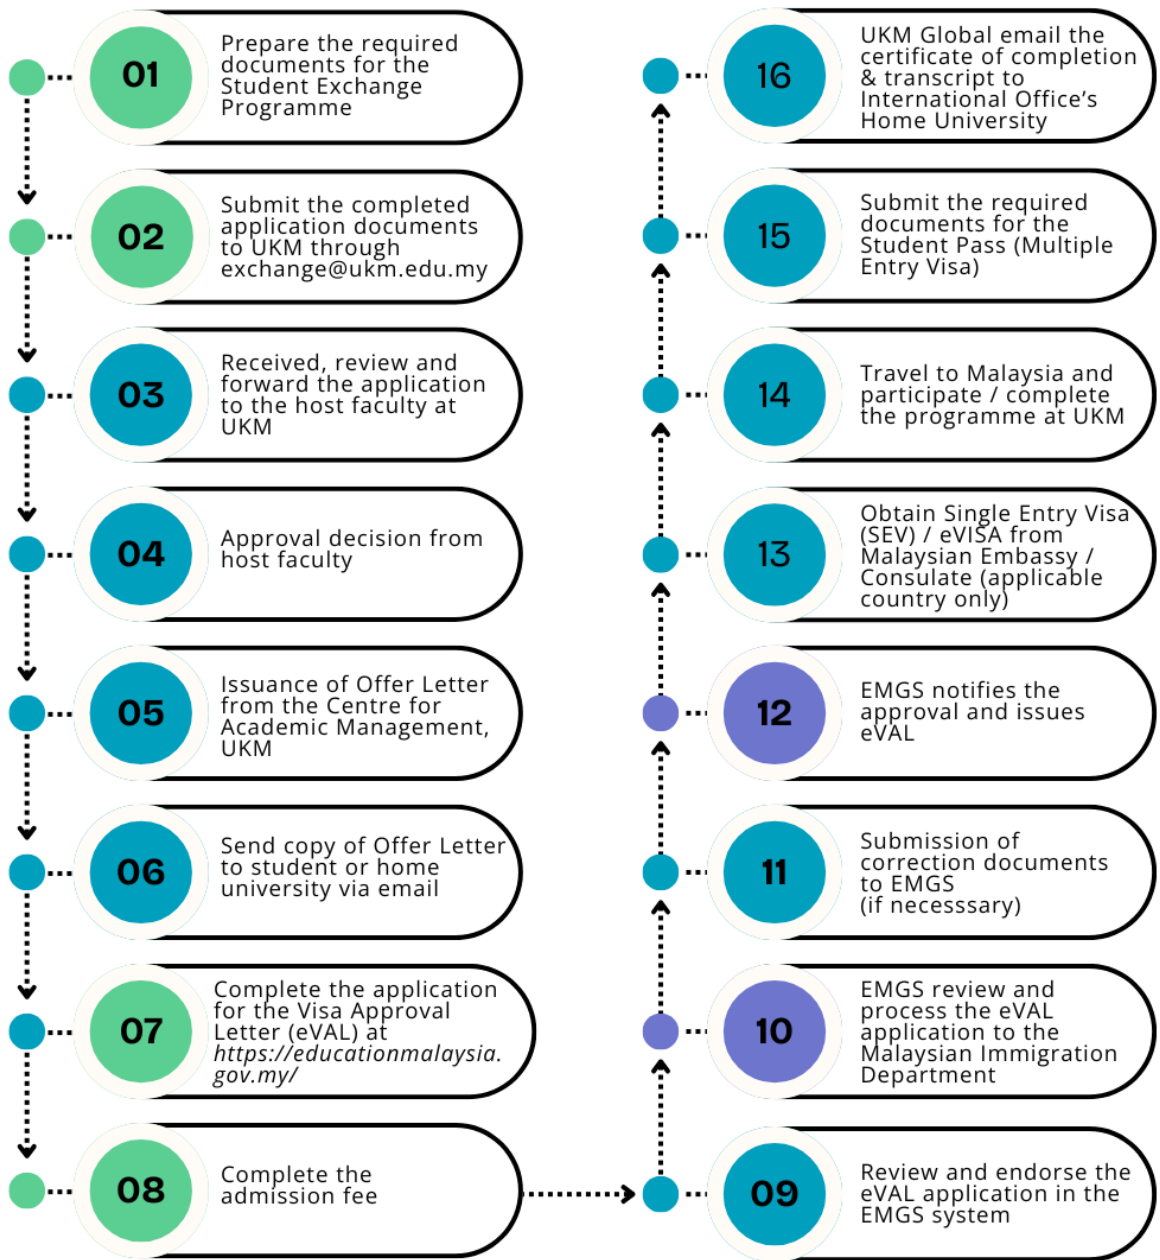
01 Prepare the required documents for the Student Exchange Programme

02 Submit the completed application documents to UKM through exchange@ukm.edu.my

03 Received, review and forward the application to the host faculty at UKM

04 Approval decision from host faculty

05 Issuance of Offer Letter from the Centre for Academic Management, UKM

06 Send copy of Offer Letter to student or home university via email

07 Complete the application for the Visa Approval Letter (eVAL) at *https://educationmalaysia.gov.my/*

08 Complete the admission fee

09 Review and endorse the eVAL application in the EMGS system

10 EMGS review and process the eVAL application to the Malaysian Immigration Department

11 Submission of correction documents to EMGS (if necesssary)

12 EMGS notifies the approval and issues eVAL

13 Obtain Single Entry Visa (SEV) / eVISA from Malaysian Embassy / Consulate (applicable country only)

14 Travel to Malaysia and participate / complete the programme at UKM

15 Submit the required documents for the Student Pass (Multiple Entry Visa)

16 UKM Global email the certificate of completion & transcript to International Office's Home University